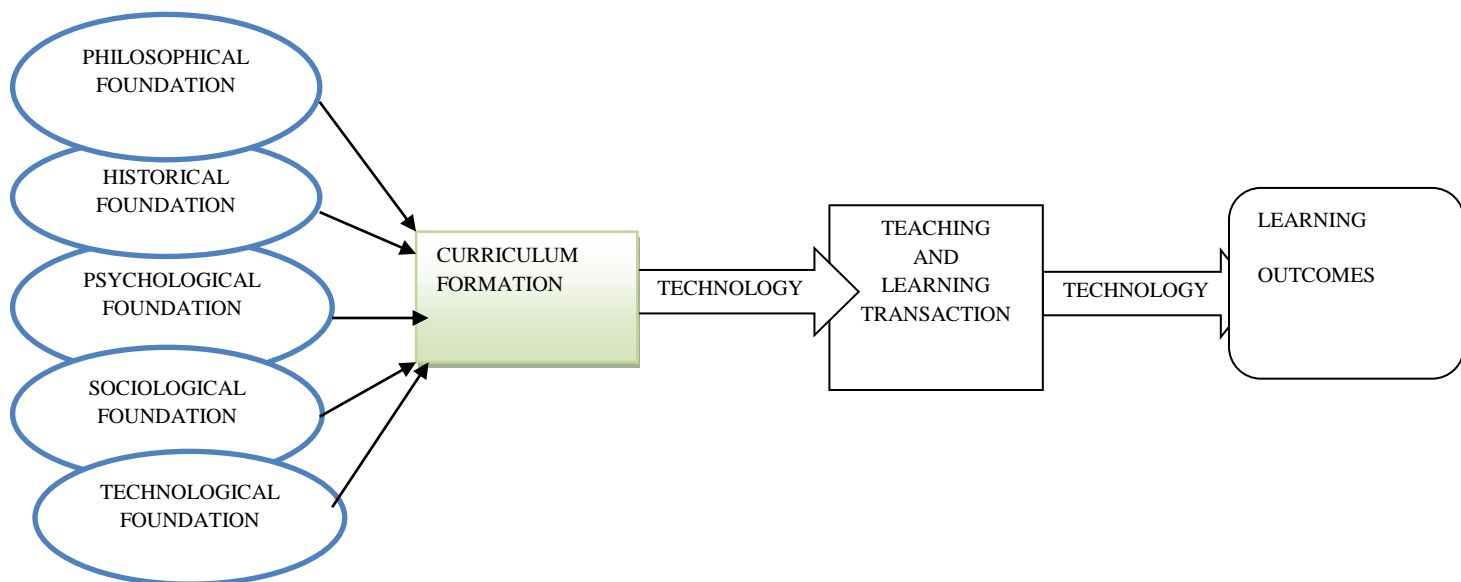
PHILOSOPHICAL FOUNDATION

HISTORICAL FOUNDATION

PSYCHOLOGICAL FOUNDATION

SOCIOLOGICAL FOUNDATION

TECHNOLOGICAL FOUNDATION

CURRICULUM FORMATION

TECHNOLOGY

TEACHING AND LEARNING TRANSACTION

TECHNOLOGY

LEARNING

OUTCOMES